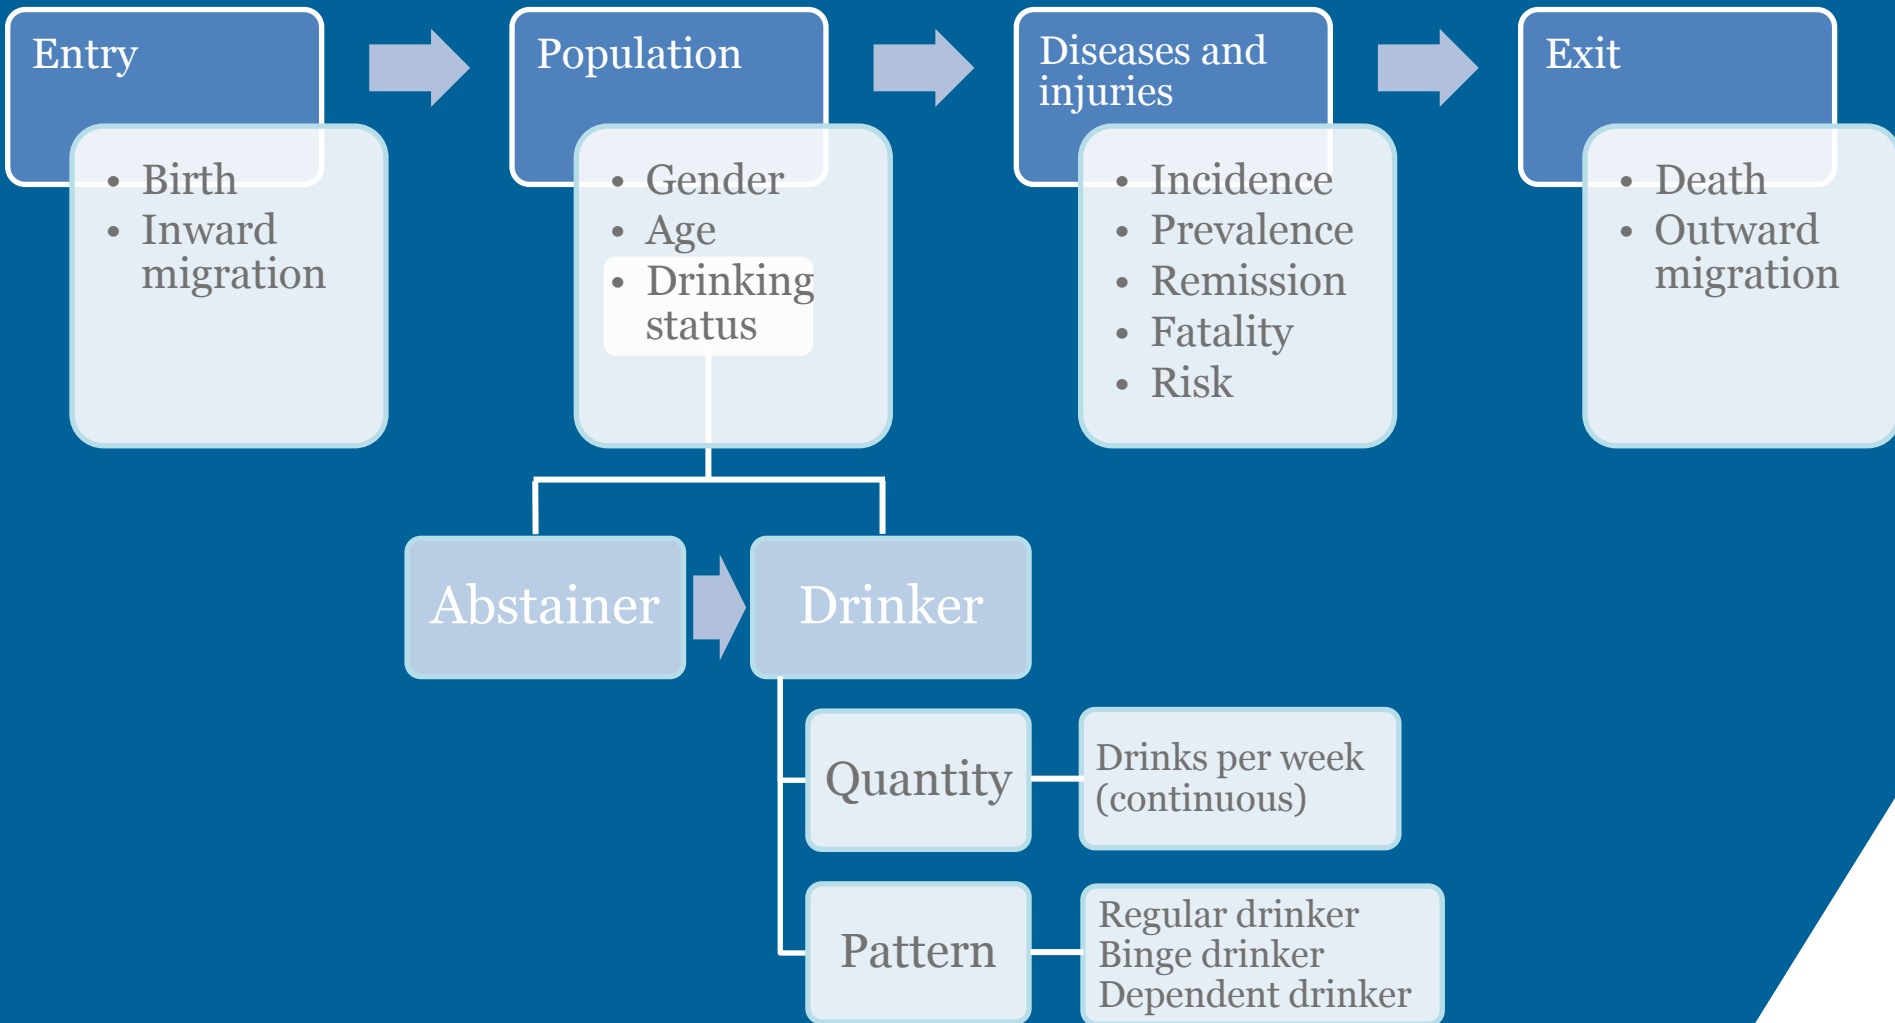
Entry

- Birth
- Inward migration

Population

- Gender
- Age
- Drinking status

Diseases and injuries

- Incidence
- Prevalence
- Remission
- Fatality
- Risk

Exit

- Death
- Outward migration

Abstainer

Drinker

Quantity

Drinks per week (continuous)

Pattern

Regular drinker
Binge drinker
Dependent drinker